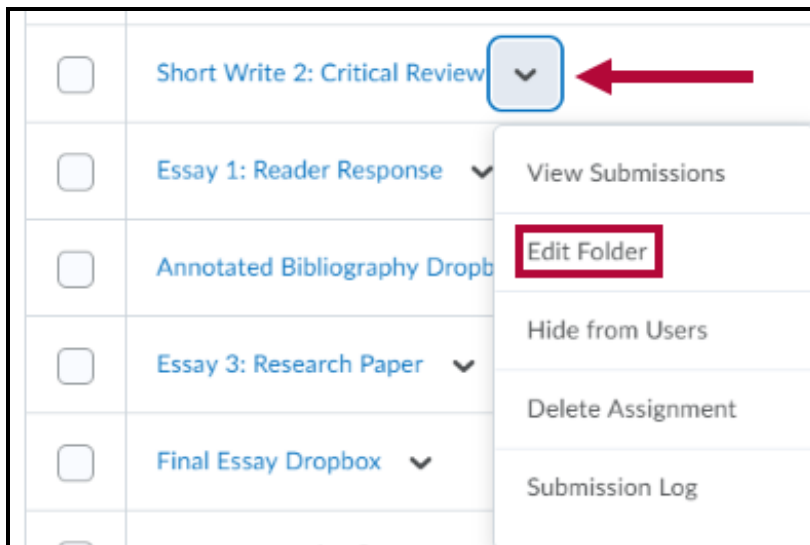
Short Write 2: Critical Review

Essay 1: Reader Response

Annotated Bibliography Dropb

Essay 3: Research Paper

Final Essay Dropbox

View Submissions

Edit Folder

Hide from Users

Delete Assignment

Submission Log